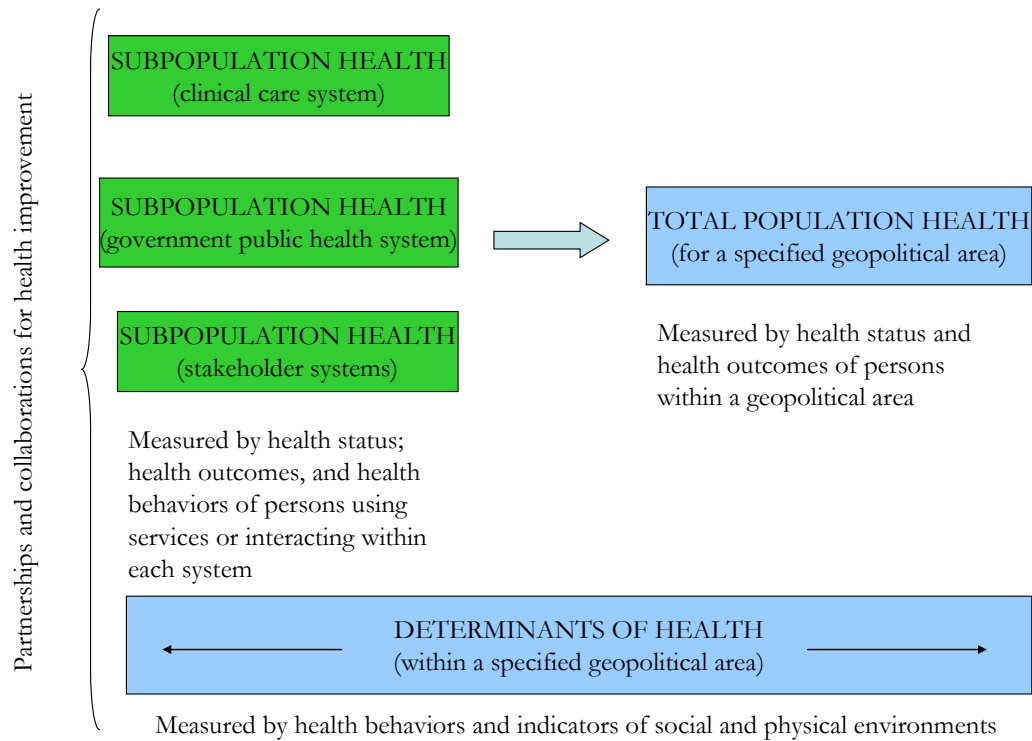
Partnerships and collaborations for health improvement

SUBPOPULATION HEALTH
(clinical care system)

SUBPOPULATION HEALTH
(government public health system)

SUBPOPULATION HEALTH
(stakeholder systems)

Measured by health status; health outcomes, and health behaviors of persons using services or interacting within each system

TOTAL POPULATION HEALTH
(for a specified geopolitical area)

Measured by health status and health outcomes of persons within a geopolitical area

DETERMINANTS OF HEALTH
(within a specified geopolitical area)

Measured by health behaviors and indicators of social and physical environments